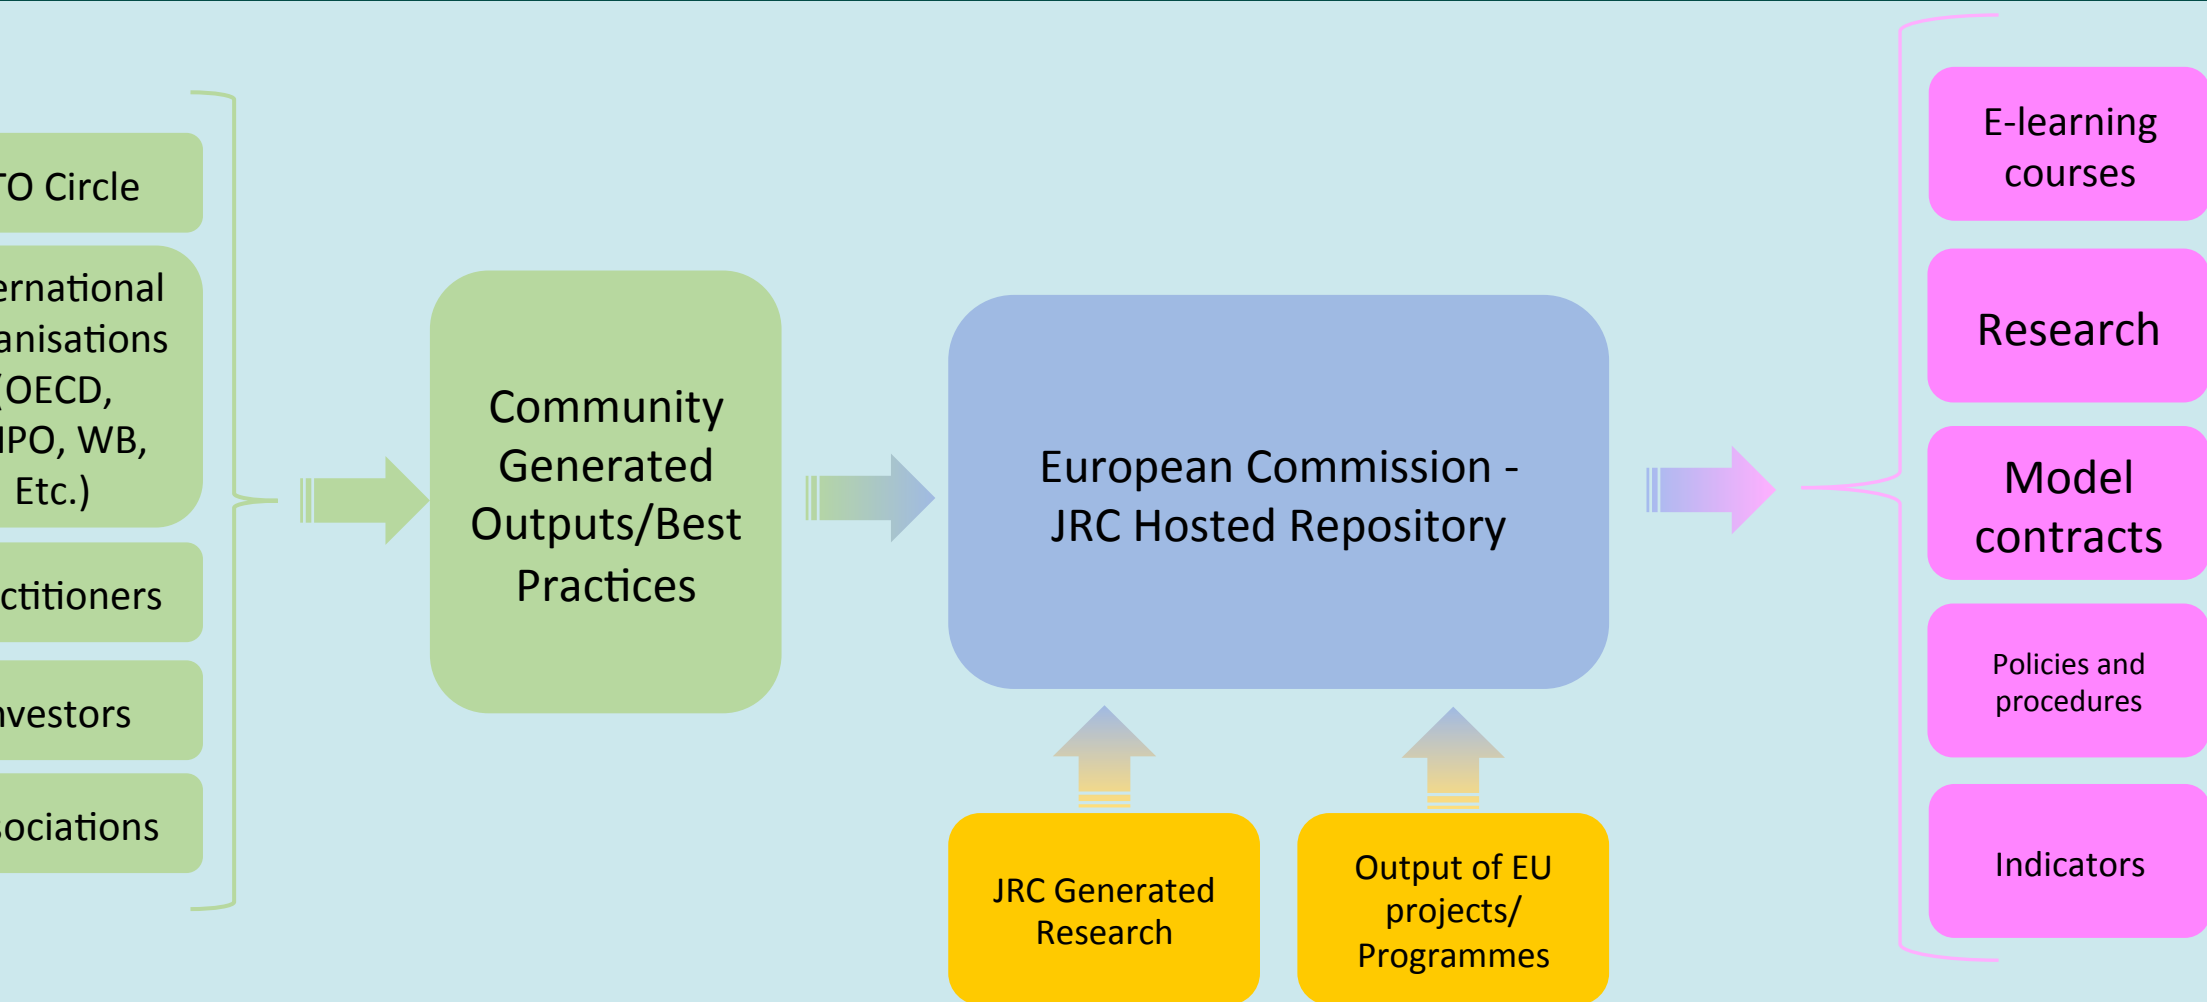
TO Circle

ernational anisations (OECD, IPO, WB, Etc.)

ctitioners

nvestors

sociations

Community Generated Outputs/Best Practices

European Commission - JRC Hosted Repository

JRC Generated Research

Output of EU projects/ Programmes

E-learning courses

Research

Model contracts

Policies and procedures

Indicators